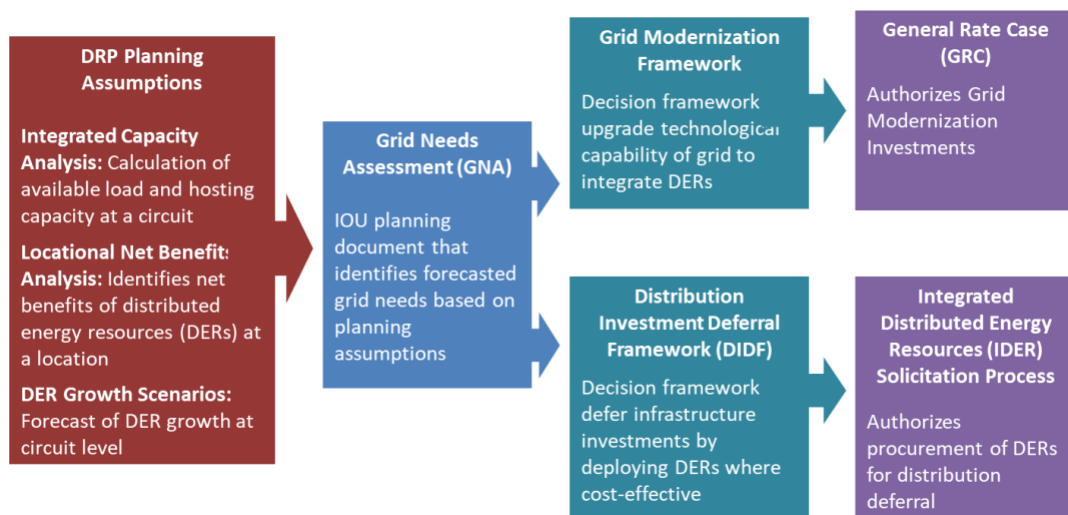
DRP Planning Assumptions

Integrated Capacity Analysis: Calculation of available load and hosting capacity at a circuit

Locational Net Benefits Analysis: Identifies net benefits of distributed energy resources (DERs) at a location

DER Growth Scenarios: Forecast of DER growth at circuit level

Grid Needs Assessment (GNA)

IOU planning document that identifies forecasted grid needs based on planning assumptions

Grid Modernization Framework

Decision framework upgrade technological capability of grid to integrate DERs

General Rate Case (GRC)

Authorizes Grid Modernization Investments

Distribution Investment Deferral Framework (DIDF)

Decision framework defer infrastructure investments by deploying DERs where cost-effective

Integrated Distributed Energy Resources (IDER) Solicitation Process

Authorizes procurement of DERs for distribution deferral